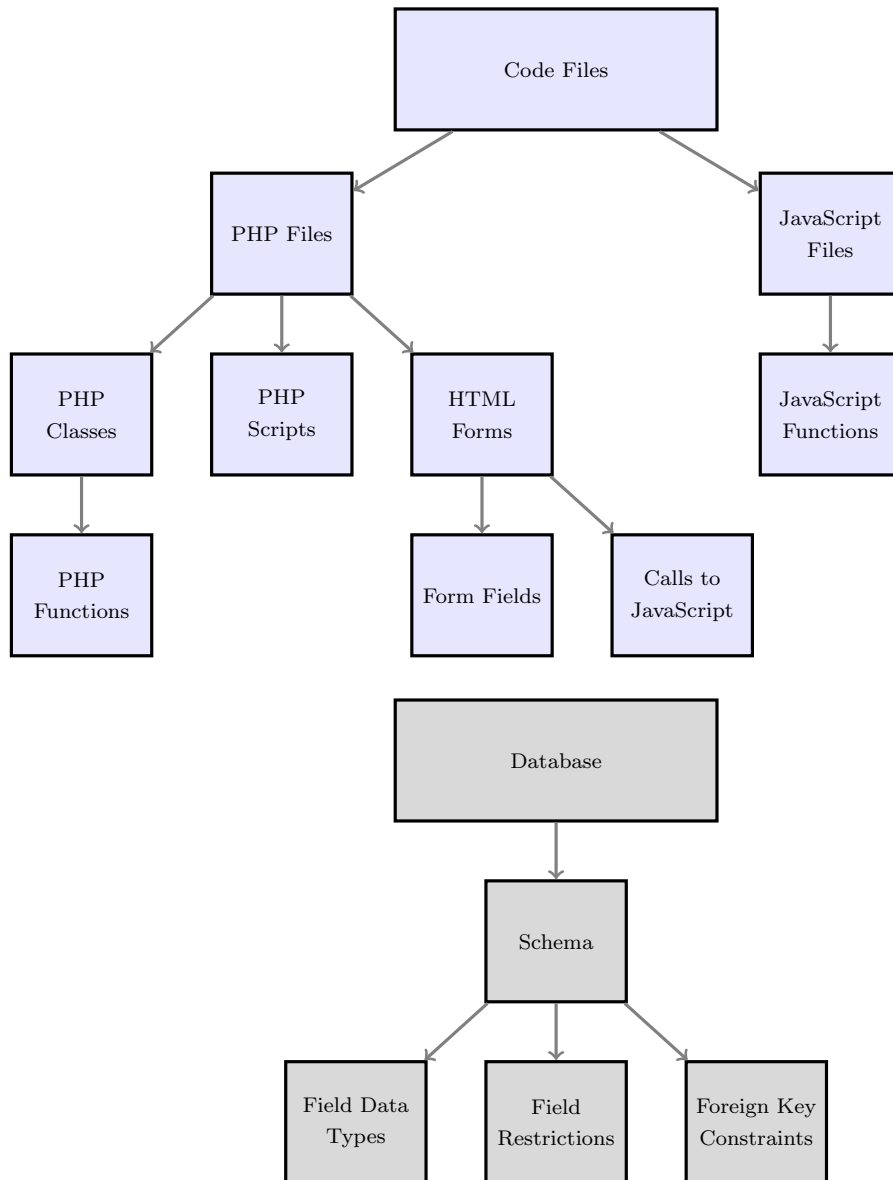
Code Files

PHP Files

JavaScript Files

PHP Classes

PHP Scripts

HTML Forms

JavaScript Functions

PHP Functions

Form Fields

Calls to JavaScript

Database

Schema

Field Data Types

Field Restrictions

Foreign Key Constraints